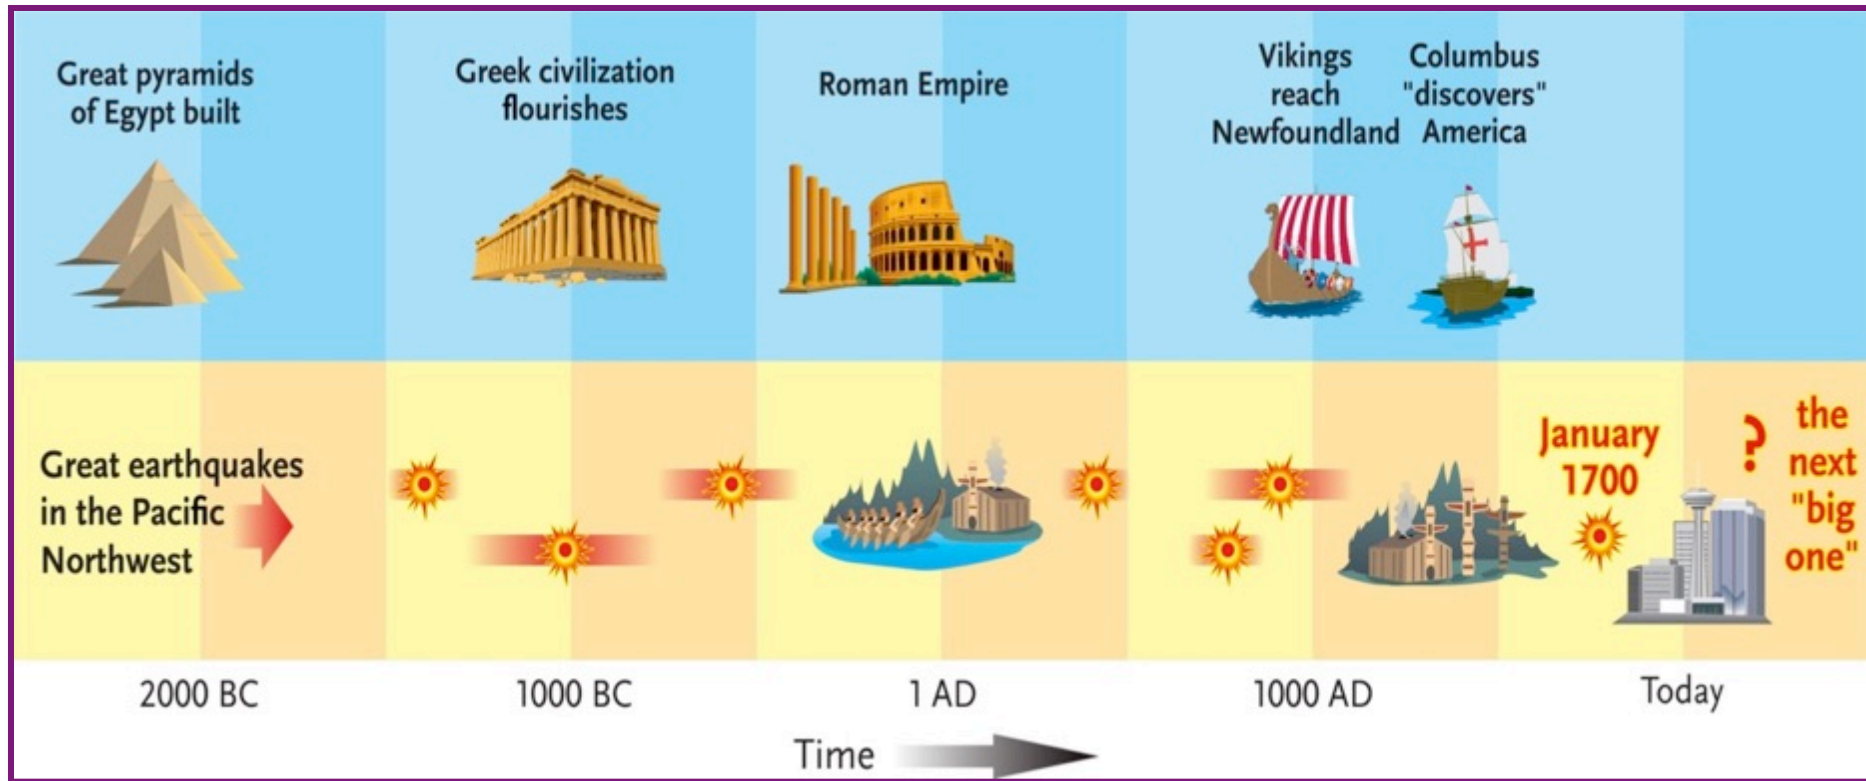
Great pyramids of Egypt built

Greek civilization flourishes

Roman Empire

Vikings reach Newfoundland

Columbus "discovers" America

Great earthquakes in the Pacific Northwest

January 1700

? the next "big one"

2000 BC

1000 BC

1 AD

1000 AD

Today

Time